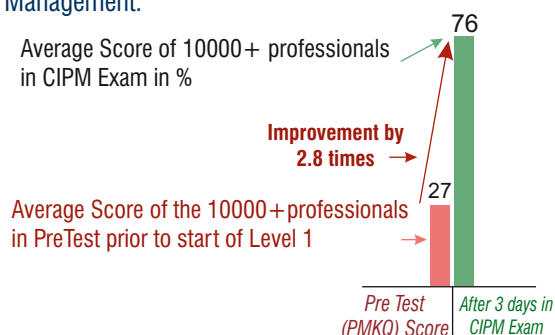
Management.

Average Score of 10000+ professionals in CIPM Exam in %

76

Improvement by 2.8 times

27

Average Score of the 10000+professionals in PreTest prior to start of Level 1

Pre Test (PMKQ) Score

After 3 days in CIPM Exam